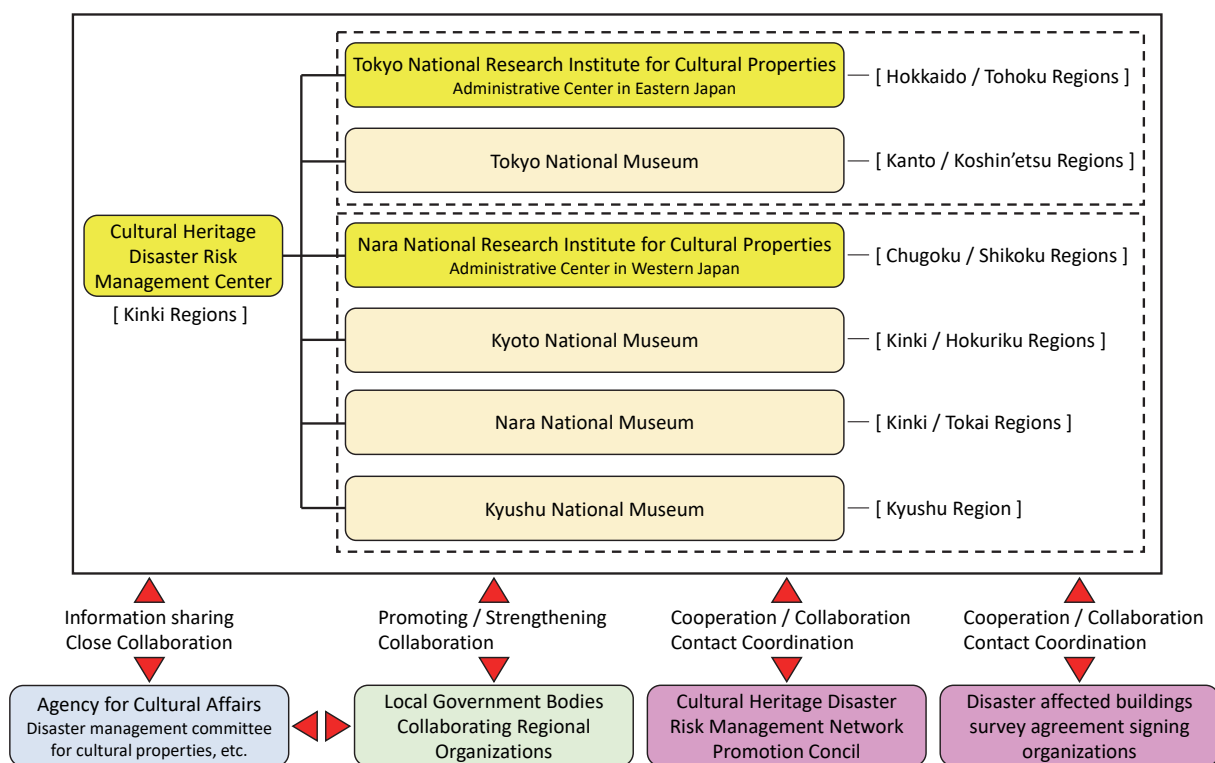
Cultural Heritage Disaster Risk Management Center
[ Kinki Regions ]

Tokyo National Research Institute for Cultural Properties
Administrative Center in Eastern Japan
[ Hokkaido / Tohoku Regions ]

Tokyo National Museum
[ Kanto / Koshin'etsu Regions ]

Nara National Research Institute for Cultural Properties
Administrative Center in Western Japan
[ Chugoku / Shikoku Regions ]

Kyoto National Museum
[ Kinki / Hokuriku Regions ]

Nara National Museum
[ Kinki / Tokai Regions ]

Kyushu National Museum
[ Kyushu Region ]

Information sharing
Close Collaboration

Promoting / Strengthening
Collaboration

Cooperation / Collaboration
Contact Coordination

Cooperation / Collaboration
Contact Coordination

Agency for Cultural Affairs
Disaster management committee for cultural properties, etc.

Local Government Bodies
Collaborating Regional Organizations

Cultural Heritage Disaster Risk Management Network Promotion Concil

Disaster affected buildings survey agreement signing organizations